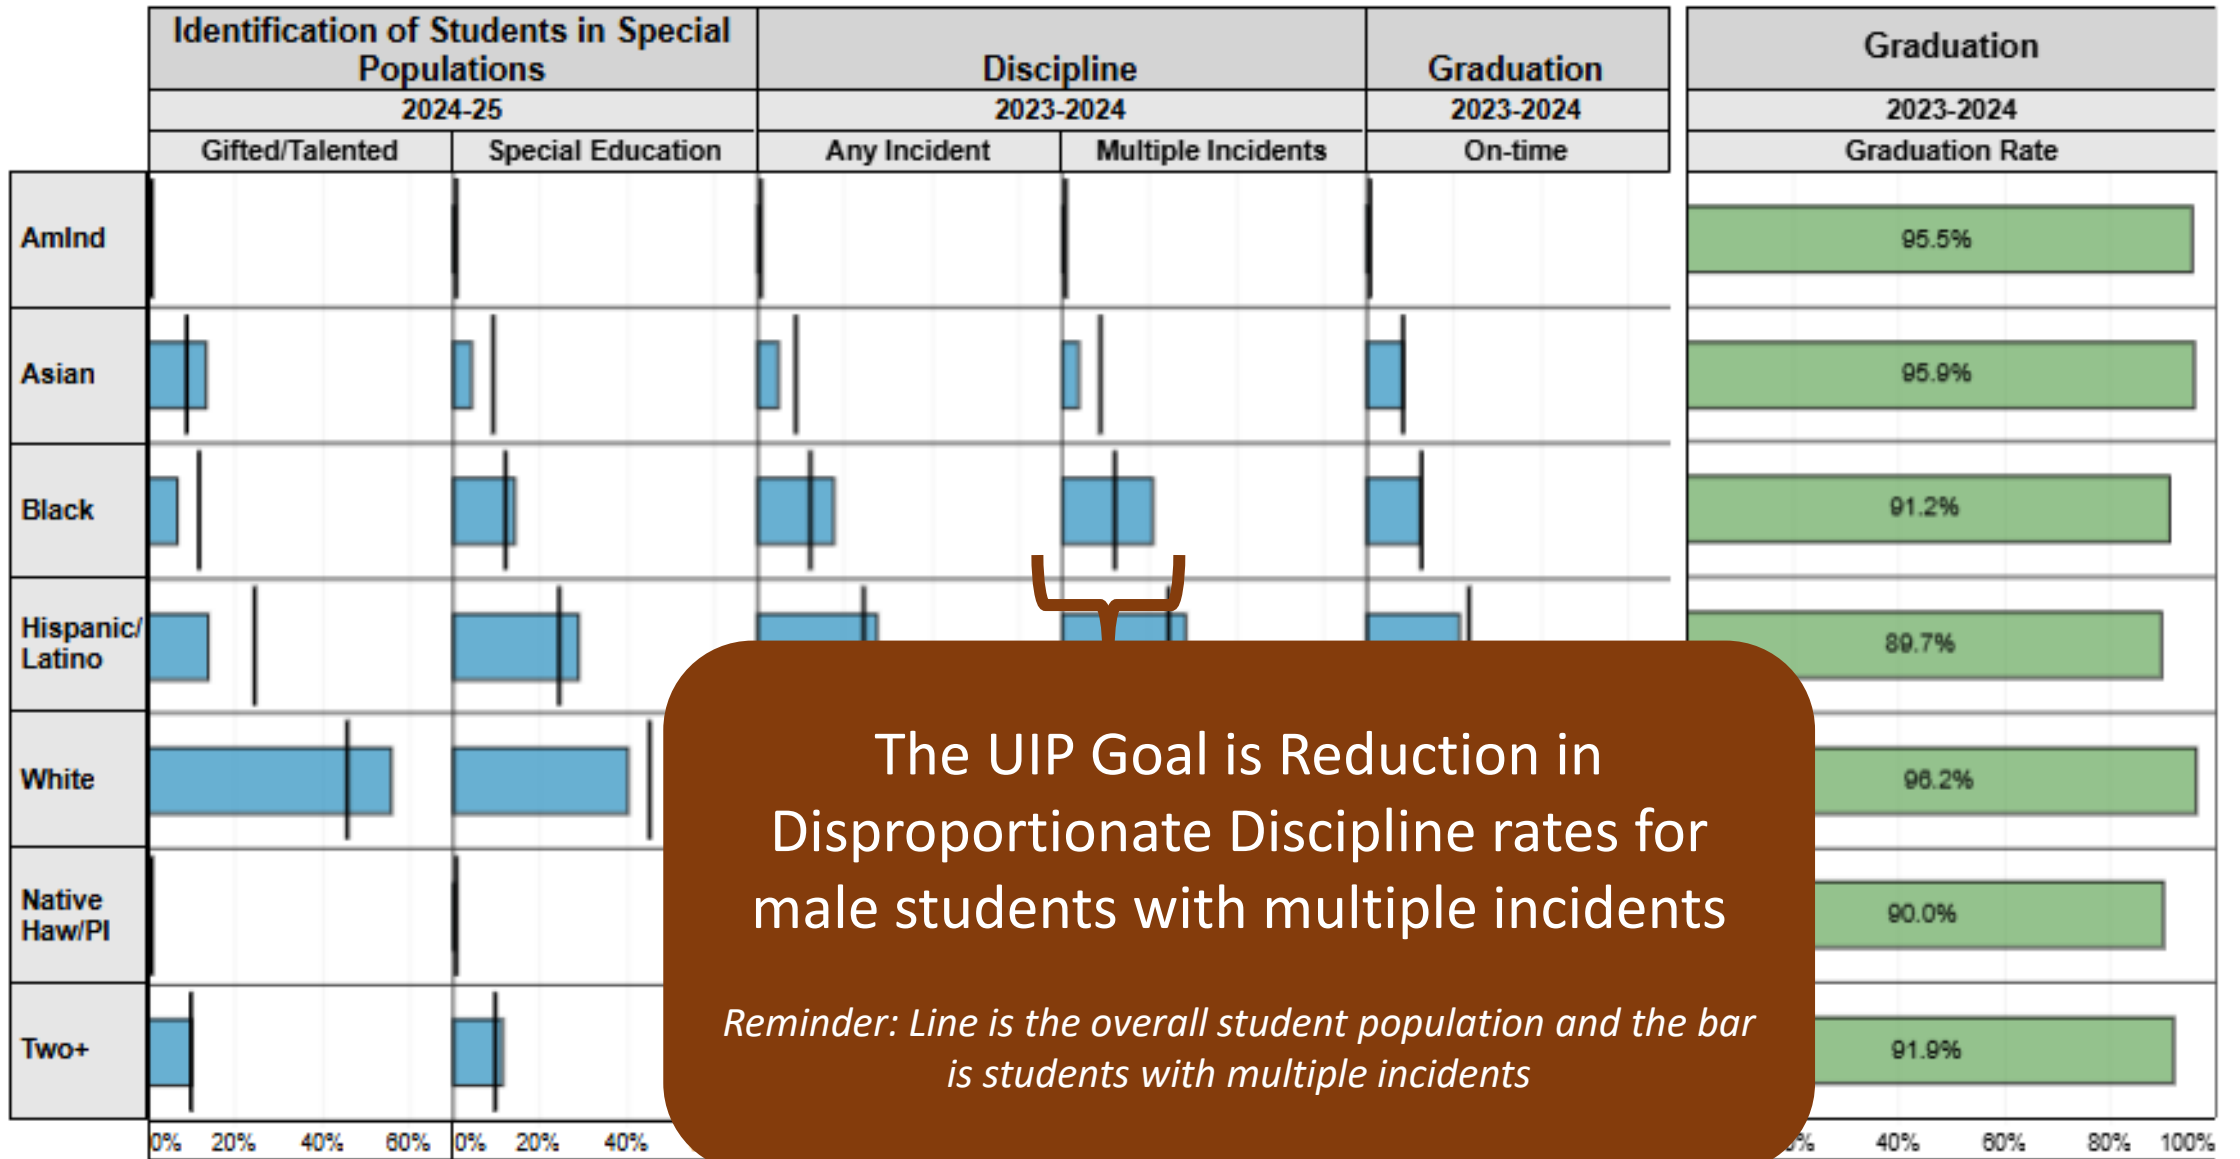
| | Identification of Students in Special Populations | | Discipline | | Graduation | Graduation |
|---|---|---|---|---|---|---|
| | 2024-25 | | 2023-2024 | | 2023-2024 | 2023-2024 |
| | Gifted/Talented | Special Education | Any Incident | Multiple Incidents | On-time | Graduation Rate |
| AmInd | | | | | | 95.5% |
| Asian | | | | | | 95.9% |
| Black | | | | | | 91.2% |
| Hispanic/ Latino | | | | | | 89.7% |
| White | | | | | | 96.2% |
| Native Haw/PI | | | | | | 90.0% |
| Two+ | | | | | | 91.9% |

0% 20% 40% 60% 0% 20% 40% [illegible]% 40% 60% 80% 100%

The UIP Goal is Reduction in Disproportionate Discipline rates for male students with multiple incidents

Reminder: Line is the overall student population and the bar is students with multiple incidents